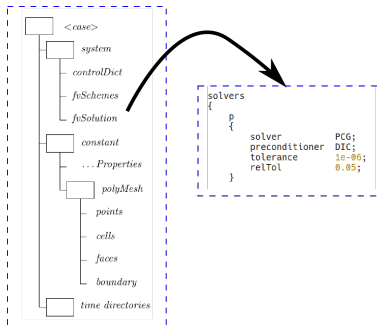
<case>

system

controlDict

fvSchemes

fvSolution

constant

...Properties

polyMesh

points

cells

faces

boundary

time directories

solvers
{
p
{
solver PCG;
preconditioner DIC;
tolerance 1e-06;
relTol 0.05;
}